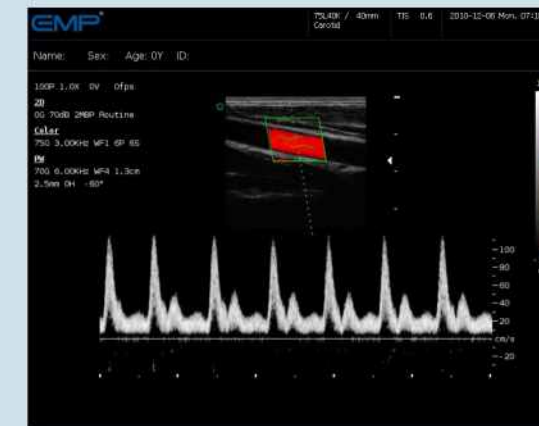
EMP

75L40K / 40mm TIS 0.6 2010-12-06 Mon. 07:1
Carotid

Name: Sex: Age: 0Y ID:

100P 1.0X 0V 0fps
2D
G0 70dB 2MBP Routine
Color
75G 3.00KHz WF1 6P 65
PW
70G 6.00KHz WF4 1.3cm
2.5mm 0H -60°

-100
-80
-60
-40
-20
cm/s
-20